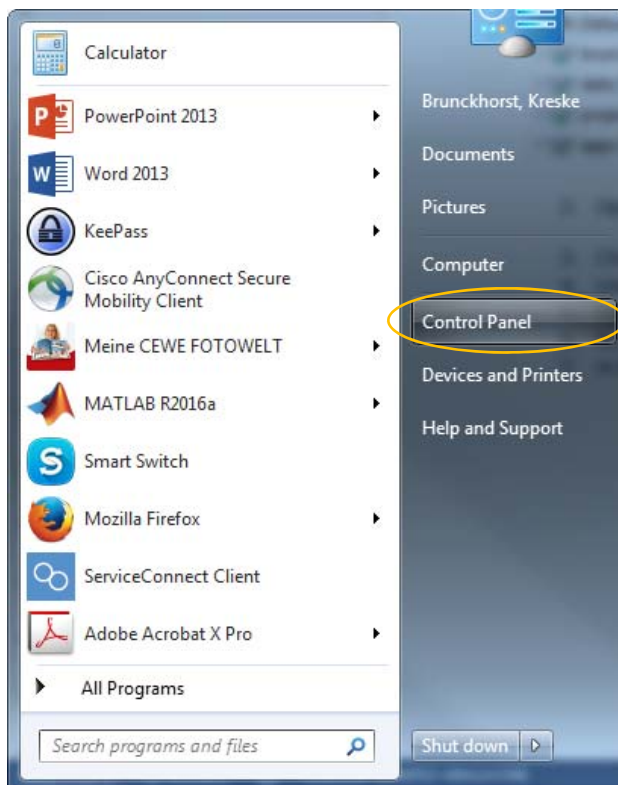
Calculator

PowerPoint 2013

Word 2013

KeePass

Cisco AnyConnect Secure Mobility Client

Meine CEWE FOTOWELT

MATLAB R2016a

Smart Switch

Mozilla Firefox

ServiceConnect Client

Adobe Acrobat X Pro

All Programs

Search programs and files

Brunckhorst, Kreske

Documents

Pictures

Computer

Control Panel

Devices and Printers

Help and Support

Shut down